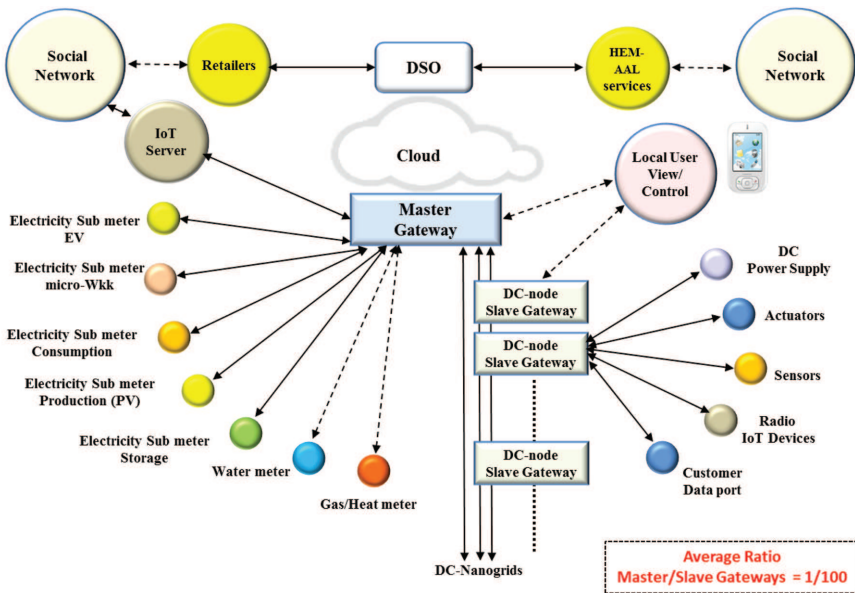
Social Network

Retailers

DSO

HEM-AAL services

Social Network

IoT Server

Cloud

Local User View/ Control

Master Gateway

Electricity Sub meter EV

Electricity Sub meter micro-Wkk

Electricity Sub meter Consumption

Electricity Sub meter Production (PV)

Electricity Sub meter Storage

Water meter

Gas/Heat meter

DC-node Slave Gateway

DC-node Slave Gateway

DC-node Slave Gateway

DC-Nanogrids

DC Power Supply

Actuators

Sensors

Radio IoT Devices

Customer Data port

Average Ratio Master/Slave Gateways = 1/100